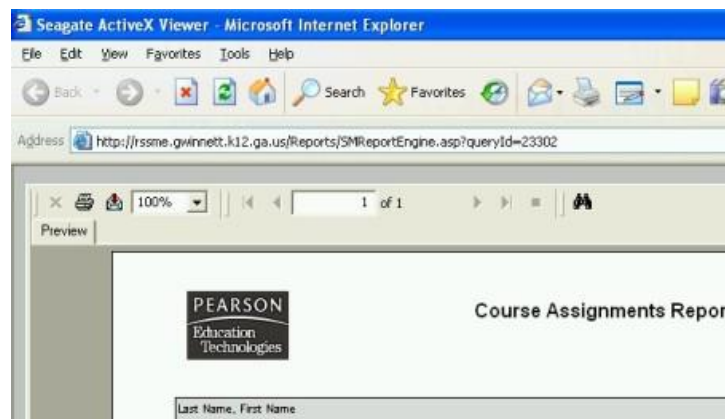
Seagate ActiveX Viewer - Microsoft Internet Explorer
File Edit View Favorites Tools Help
Back Search Favorites
Address http://rssme.gwinnett.k12.ga.us/Reports/SMReportEngine.asp?queryId=23302
100%
1 of 1
Preview
PEARSON
Education Technologies
Course Assignments Repor
Last Name, First Name